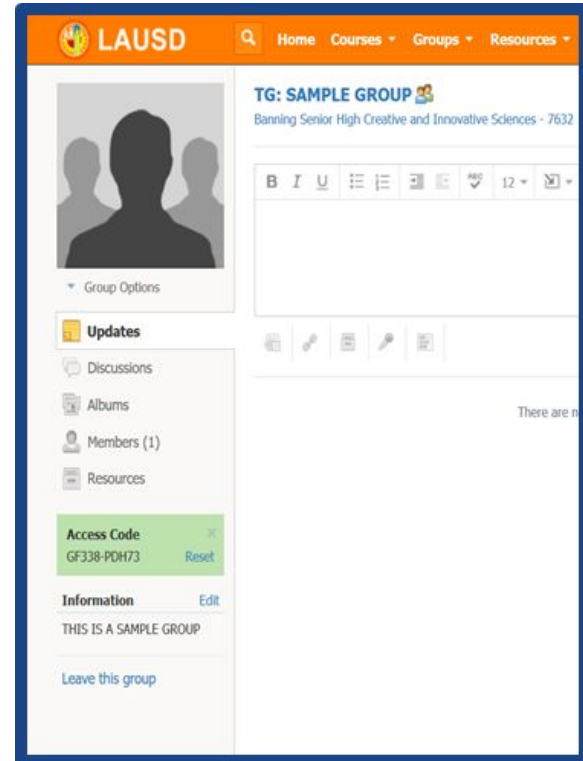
LAUSD

Home Courses ▾ Groups ▾ Resources ▾

TG: SAMPLE GROUP

Banning Senior High Creative and Innovative Sciences - 7632

B I U 12 ▾

There are n

▾ Group Options

Updates

Discussions

Albums

Members (1)

Resources

Access Code

GF338-PDH73 Reset

Information Edit

THIS IS A SAMPLE GROUP

Leave this group